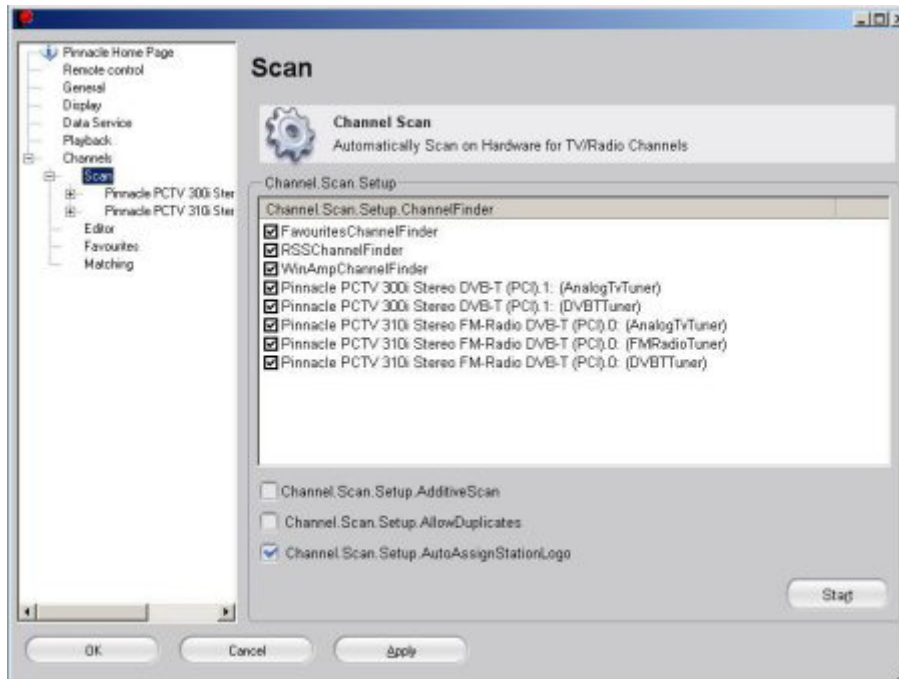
Pinnacle Home Page
Remote control
General
Display
Data Service
Playback
Channels
Scan
Pinnacle PCTV 300i Ster
Pinnacle PCTV 310i Ster
Editor
Favourites
Matching

Scan

Channel Scan
Automatically Scan on Hardware for TV/Radio Channels

Channel.Scan.Setup

| Channel.Scan.Setup.ChannelFinder |
|---|
| ☑ FavouritesChannelFinder |
| ☑ RSSChannelFinder |
| ☑ WinAmpChannelFinder |
| ☑ Pinnacle PCTV 300i Stereo DVB-T (PCI).1: (AnalogTvTuner) |
| ☑ Pinnacle PCTV 300i Stereo DVB-T (PCI).1: (DVBTTuner) |
| ☑ Pinnacle PCTV 310i Stereo FM-Radio DVB-T (PCI).0: (AnalogTvTuner) |
| ☑ Pinnacle PCTV 310i Stereo FM-Radio DVB-T (PCI).0: (FMRadioTuner) |
| ☑ Pinnacle PCTV 310i Stereo FM-Radio DVB-T (PCI).0: (DVBTTuner) |

Channel.Scan.Setup.AdditiveScan
Channel.Scan.Setup.AllowDuplicates
Channel.Scan.Setup.AutoAssignStationLogo

Start

OK
Cancel
Apply